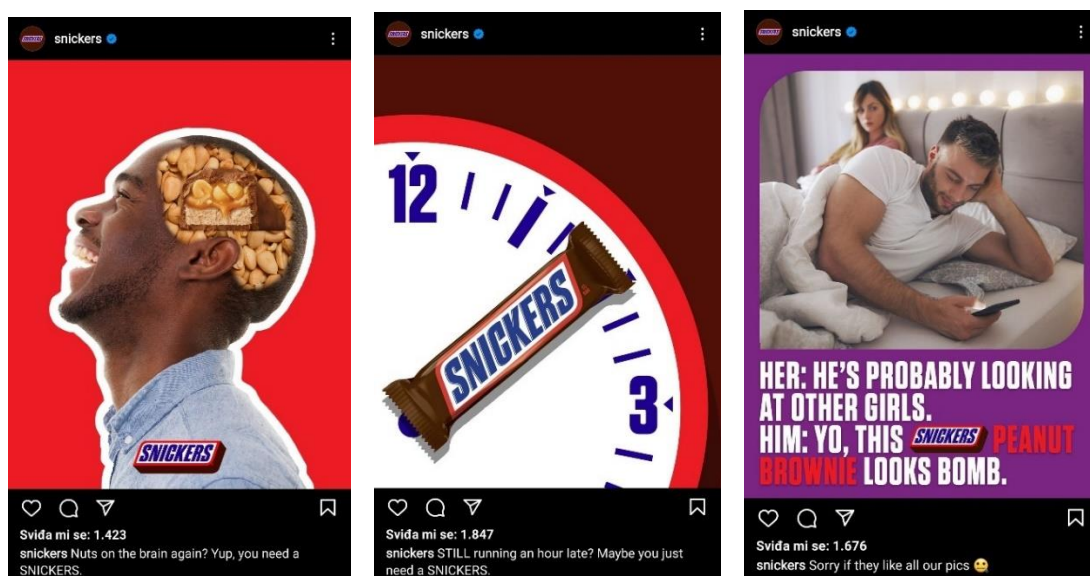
snickers

SNICKERS

Sviđa mi se: 1.423

snickers Nuts on the brain again? Yup, you need a SNICKERS.

snickers

12

SNICKERS

3

Sviđa mi se: 1.847

snickers STILL running an hour late? Maybe you just need a SNICKERS.

snickers

HER: HE'S PROBABLY LOOKING AT OTHER GIRLS.
HIM: YO, THIS SNICKERS PEANUT BROWNIE LOOKS BOMB.

Sviđa mi se: 1.676

snickers Sorry if they like all our pics 🙂